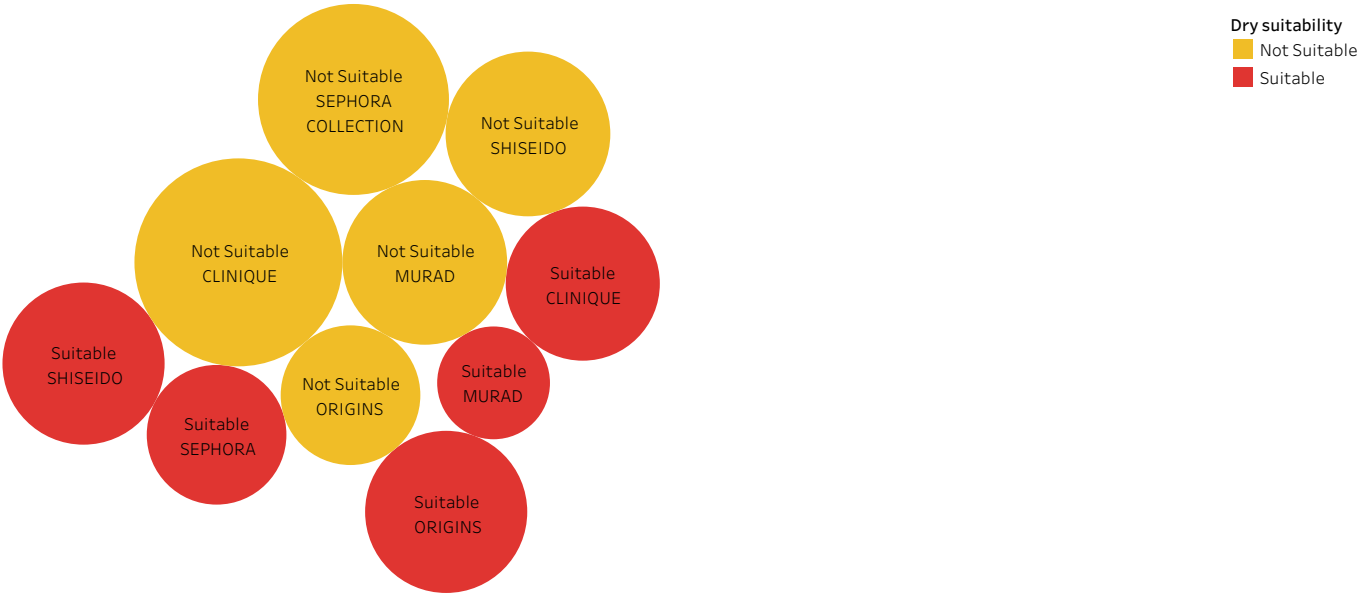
Not Suitable
SEPHORA
COLLECTION

Not Suitable
SHISEIDO

Not Suitable
CLINIQUE

Not Suitable
MURAD

Suitable
CLINIQUE

Suitable
SHISEIDO

Not Suitable
ORIGINS

Suitable
MURAD

Suitable
SEPHORA

Suitable
ORIGINS

Dry suitability
Not Suitable
Suitable